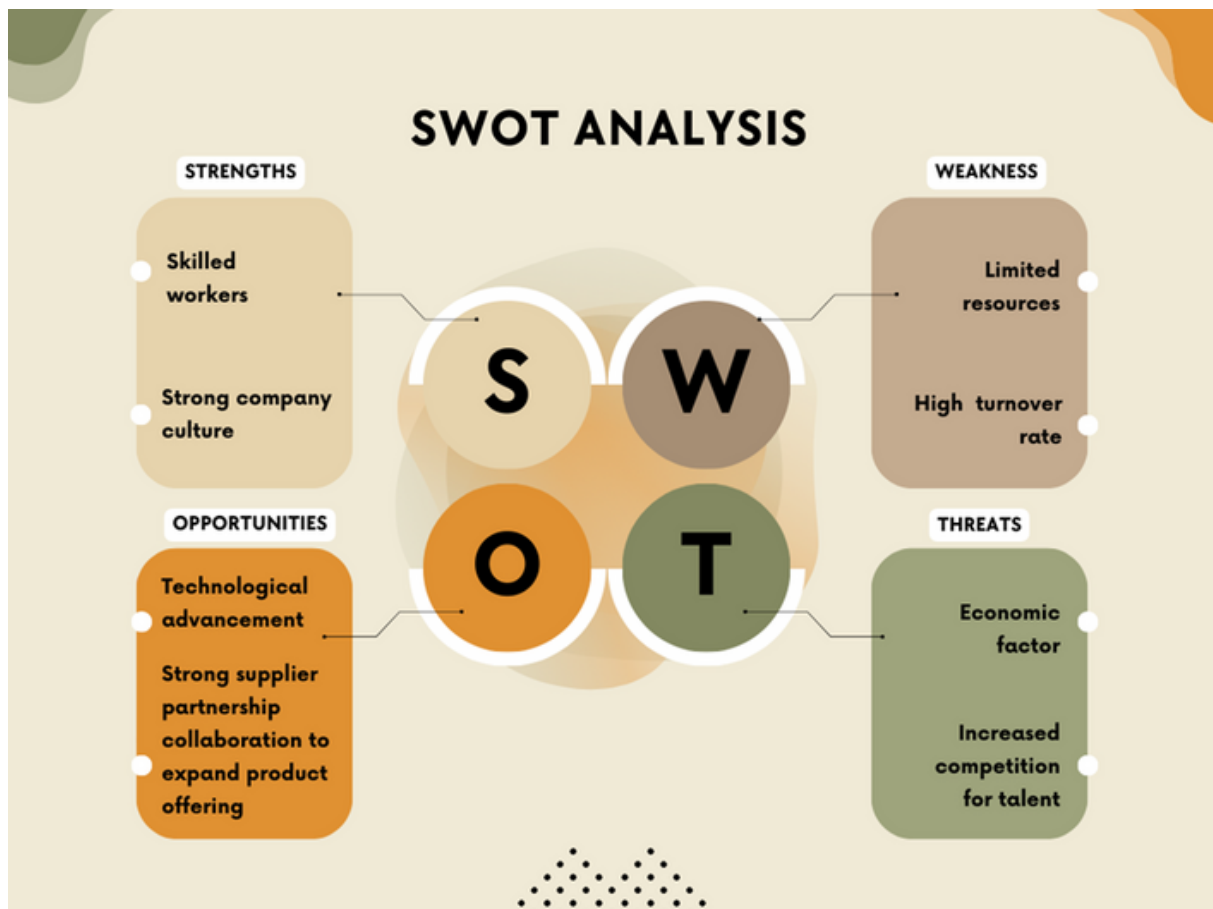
SWOT ANALYSIS

STRENGTHS

Skilled workers

Strong company culture

WEAKNESS

Limited resources

High turnover rate

S

W

O

T

OPPORTUNITIES

Technological advancement

Strong supplier partnership collaboration to expand product offering

THREATS

Economic factor

Increased competition for talent